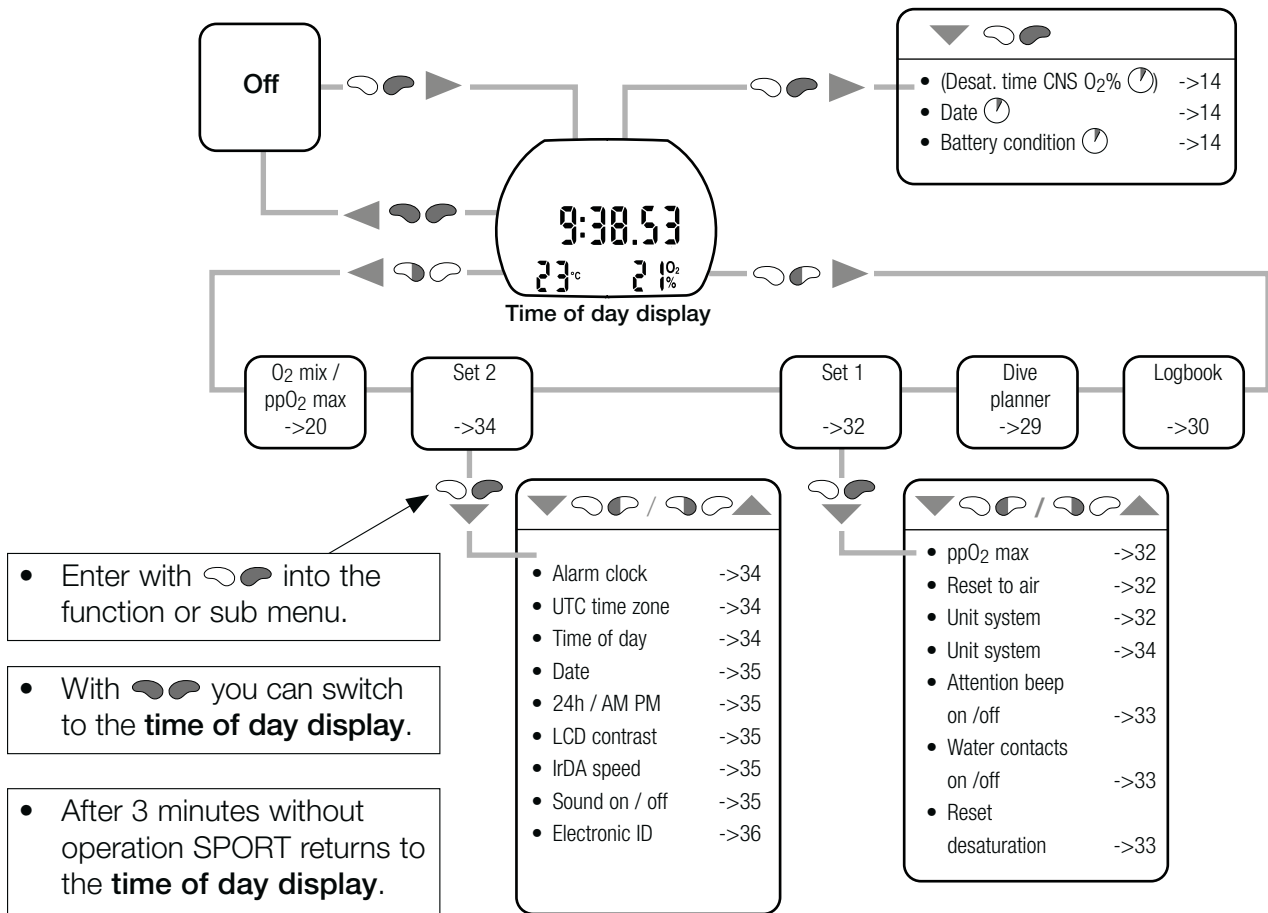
Off

• (Desat. time CNS $O_2$%) ->14
• Date ->14
• Battery condition ->14

9:38.53
23°C 21 $O_2$ %

Time of day display

$O_2$ mix / pp$O_2$ max ->20

Set 2 ->34

Set 1 ->32

Dive planner ->29

Logbook ->30

/

• Alarm clock ->34
• UTC time zone ->34
• Time of day ->34
• Date ->35
• 24h / AM PM ->35
• LCD contrast ->35
• IrDA speed ->35
• Sound on / off ->35
• Electronic ID ->36

/

• pp$O_2$ max ->32
• Reset to air ->32
• Unit system ->32
• Unit system ->34
• Attention beep on /off ->33
• Water contacts on /off ->33
• Reset desaturation ->33

• Enter with into the function or sub menu.

• With you can switch to the **time of day display**.

• After 3 minutes without operation SPORT returns to the **time of day display**.